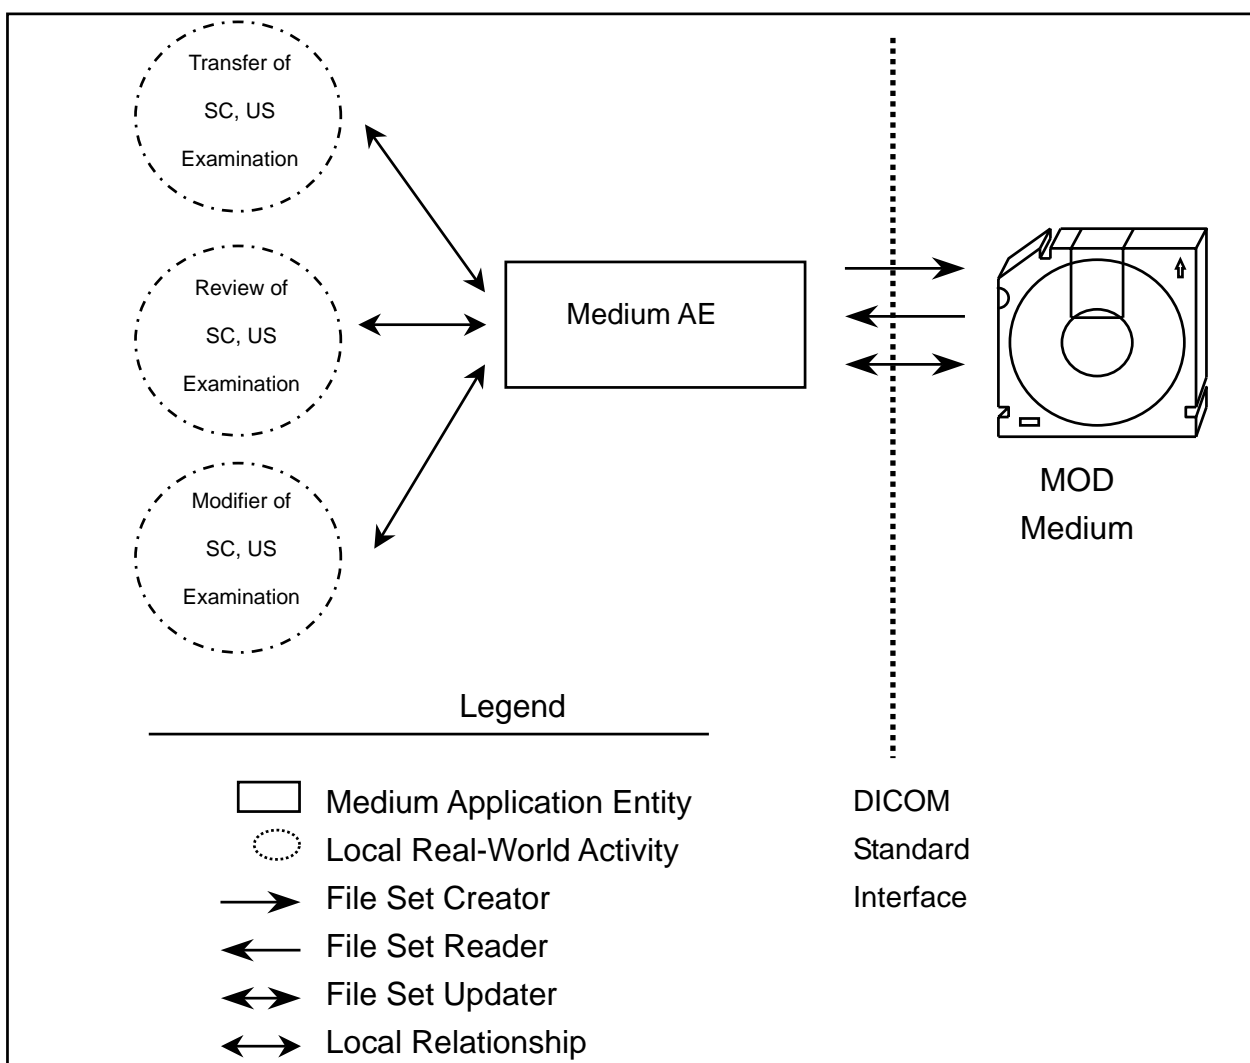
Transfer of
SC, US
Examination

Review of
SC, US
Examination

Modifier of
SC, US
Examination

Medium AE

MOD
Medium

Legend

Medium Application Entity
Local Real-World Activity
File Set Creator
File Set Reader
File Set Updater
Local Relationship

DICOM
Standard
Interface